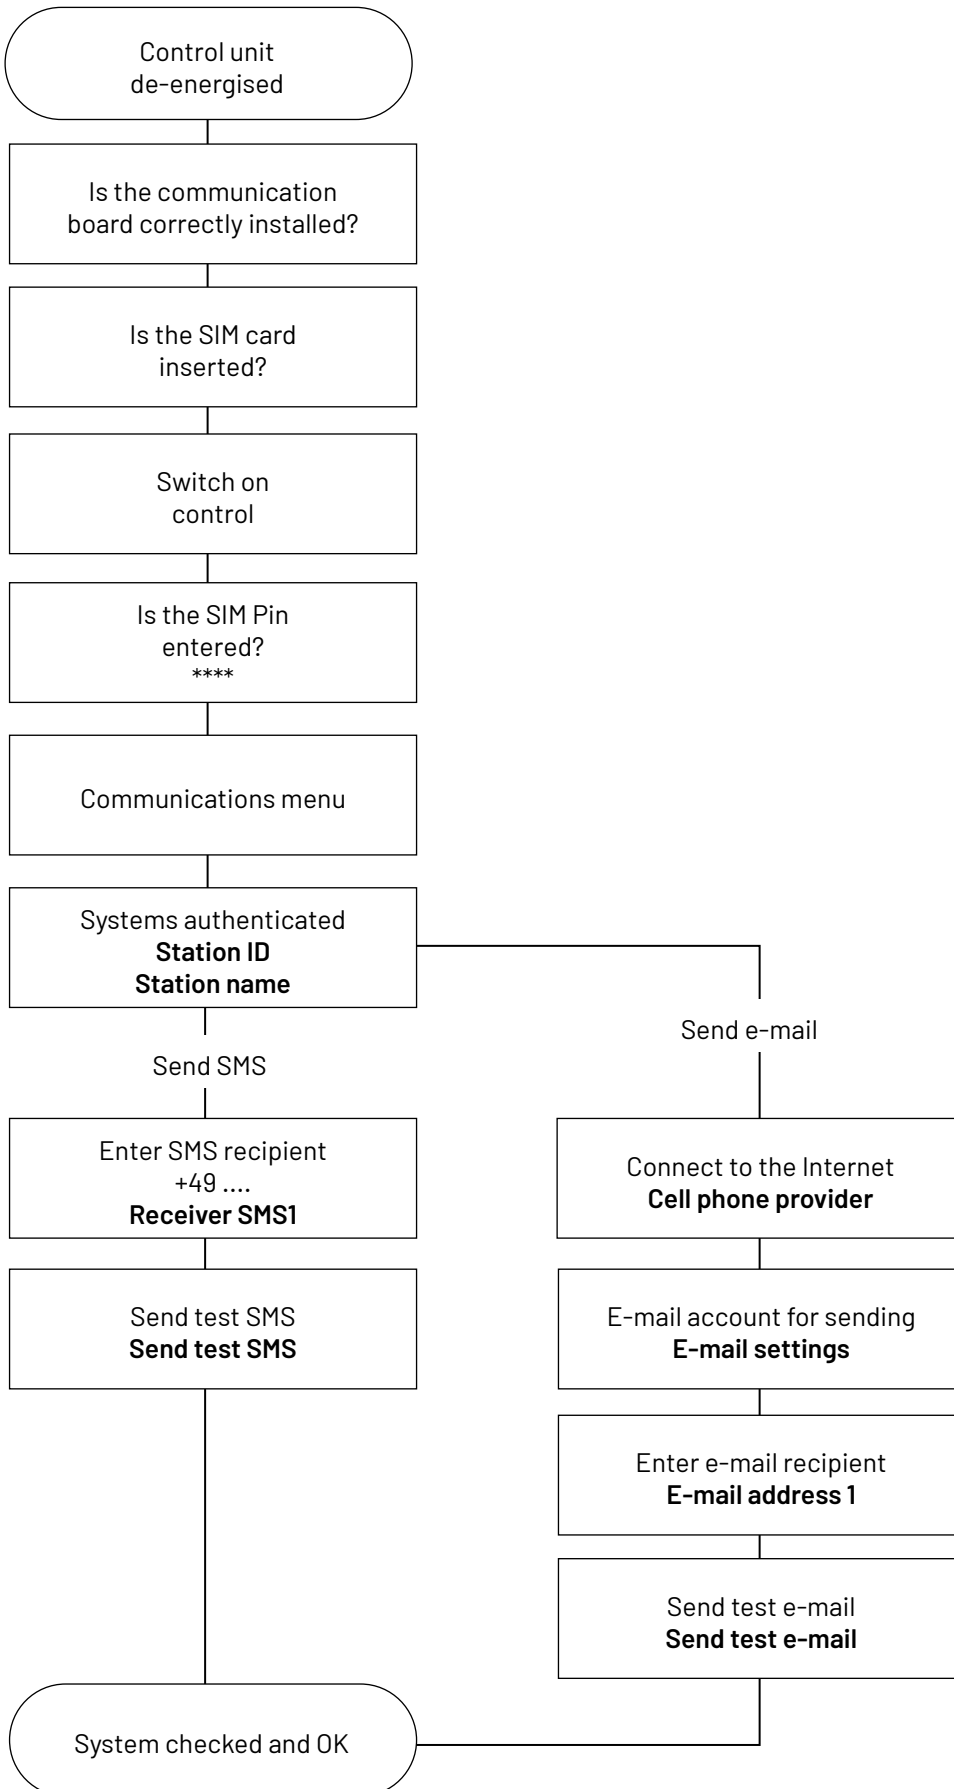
Control unit
de-energised

Is the communication board correctly installed?

Is the SIM card inserted?

Switch on control

Is the SIM Pin entered?
****

Communications menu

Systems authenticated
**Station ID**
**Station name**

Send SMS

Enter SMS recipient
+49 ....
**Receiver SMS1**

Send test SMS
**Send test SMS**

Send e-mail

Connect to the Internet
**Cell phone provider**

E-mail account for sending
**E-mail settings**

Enter e-mail recipient
**E-mail address 1**

Send test e-mail
**Send test e-mail**

System checked and OK